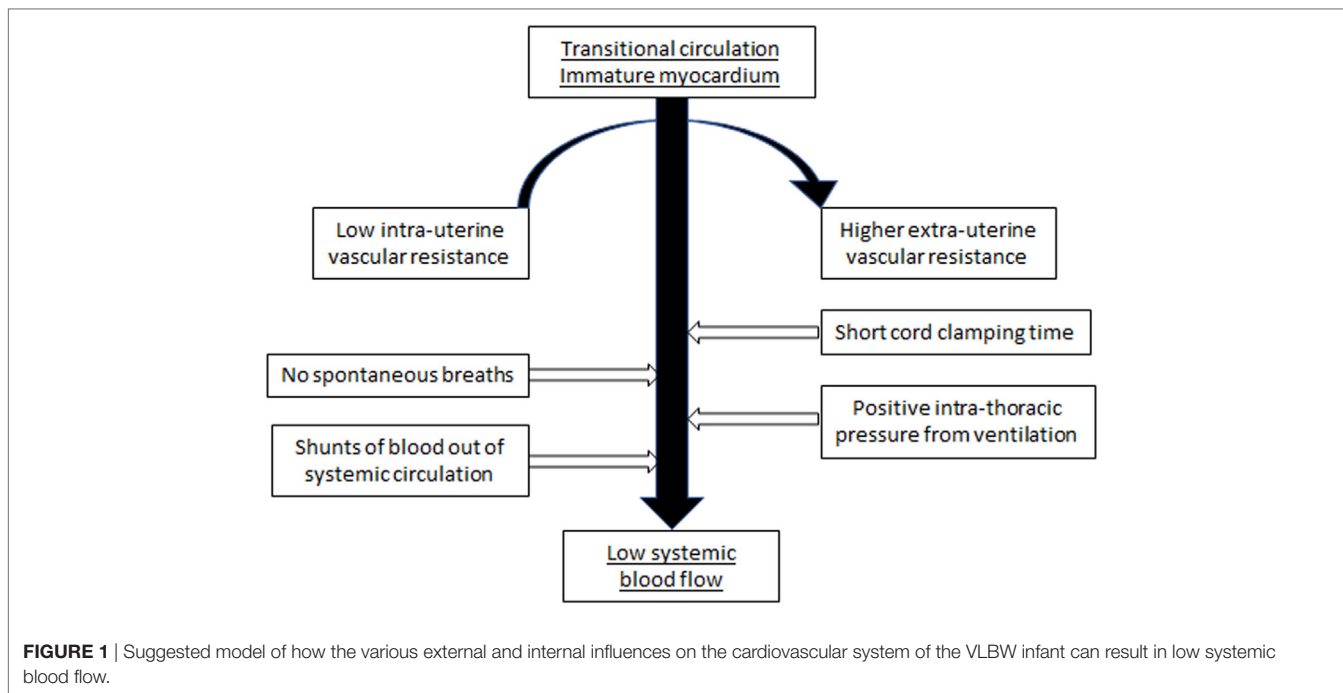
Transitional circulation
Immature myocardium

Low intra-uterine vascular resistance

Higher extra-uterine vascular resistance

Short cord clamping time

No spontaneous breaths

Positive intra-thoracic pressure from ventilation

Shunts of blood out of systemic circulation

Low systemic blood flow

FIGURE 1 | Suggested model of how the various external and internal influences on the cardiovascular system of the VLBW infant can result in low systemic blood flow.